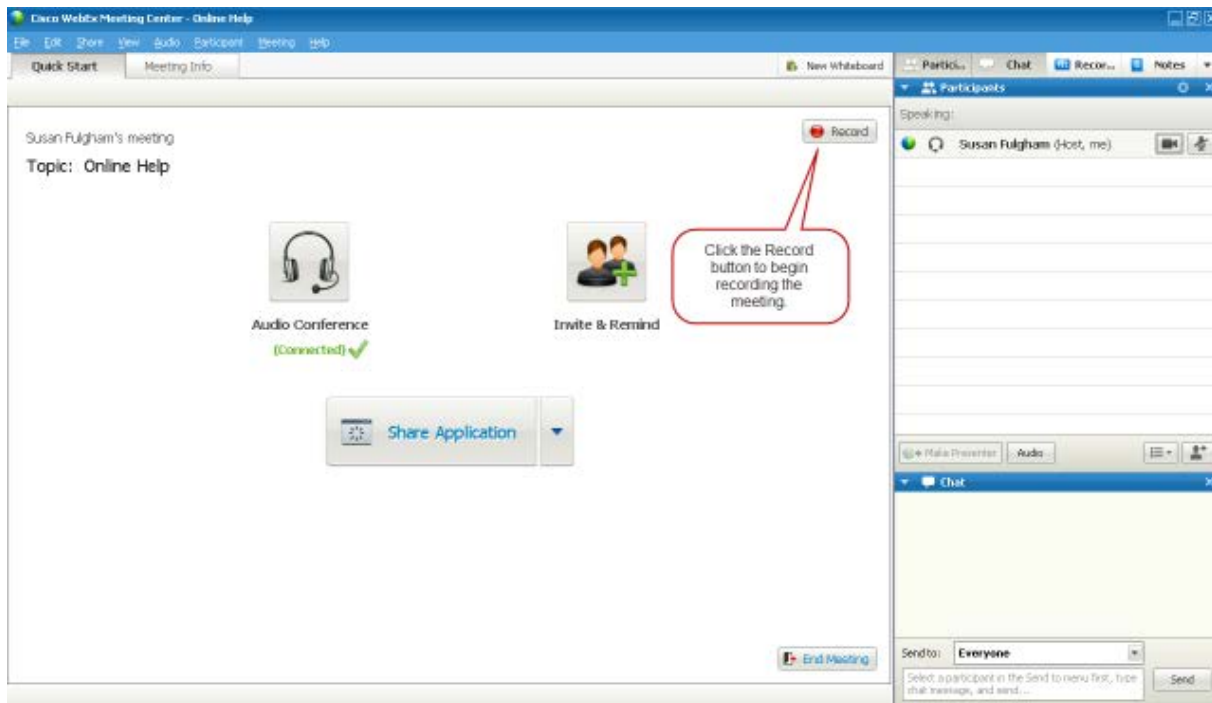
Cisco WebEx Meeting Center - Online Help

File Edit Share View Audio Participant Meeting Help

Quick Start Meeting Info

New Whiteboard

Partici... Chat Recor... Notes

Participants

Speaking:

Susan Fulgham (Host, me)

Susan Fulgham's meeting

Record

Topic: Online Help

Click the Record button to begin recording the meeting.

Audio Conference

(Connected)

Invite & Remind

Share Application

Make Presenter Audio

Chat

End Meeting

Send to: Everyone

Select a participant in the Send to menu first, type chat message, and send...

Send